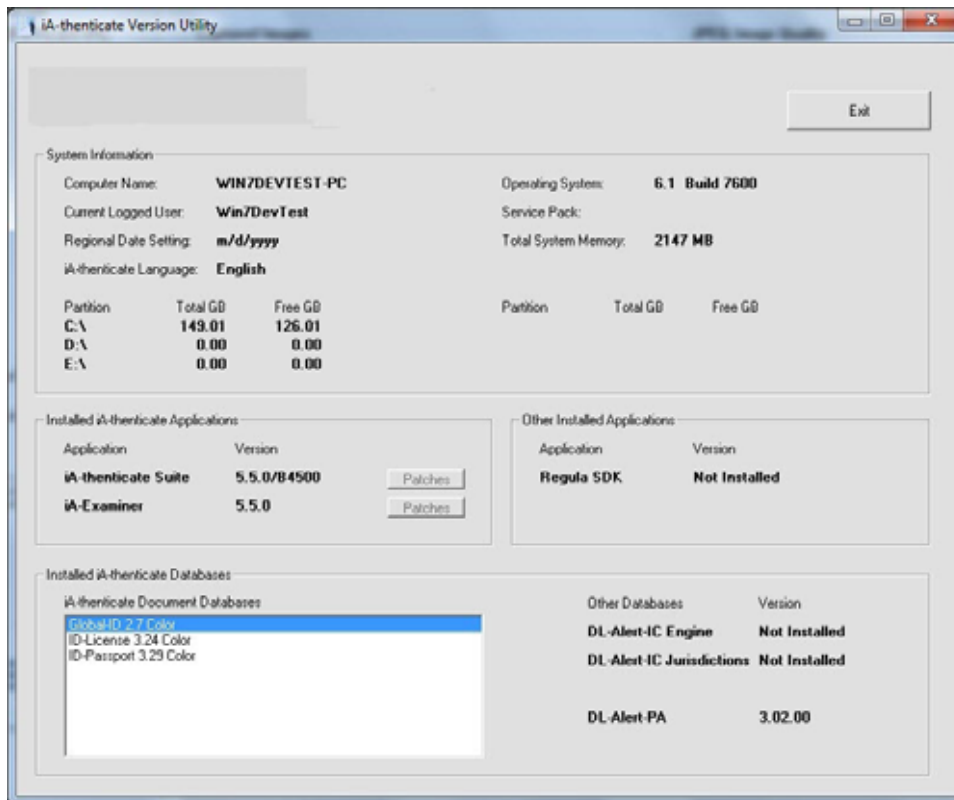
iA-thenticate Version Utility

Exit

System Information

Computer Name: WIN7DEVTEST-PC
Current Logged User: Win7DevTest
Regional Date Setting: m/d/yyyy
iA-thenticate Language: English

Operating System: 6.1 Build 7600
Service Pack:
Total System Memory: 2147 MB

| Partition | Total GB | Free GB |
|---|---|---|
| C:\ | 149.01 | 126.01 |
| D:\ | 0.00 | 0.00 |
| E:\ | 0.00 | 0.00 |

| Partition | Total GB | Free GB |
|---|---|---|

Installed iA-thenticate Applications

| Application | Version | |
|---|---|---|
| iA-thenticate Suite | 5.5.0/B4500 | Patches |
| iA-Examiner | 5.5.0 | Patches |

Other Installed Applications

| Application | Version |
|---|---|
| Regula SDK | Not Installed |

Installed iA-thenticate Databases

iA-thenticate Document Databases
GlobalID 2.7 Color
ID-License 3.24 Color
ID-Passport 3.29 Color

| Other Databases | Version |
|---|---|
| DL-Alert-IC Engine | Not Installed |
| DL-Alert-IC Jurisdictions | Not Installed |
| DL-Alert-PA | 3.02.00 |